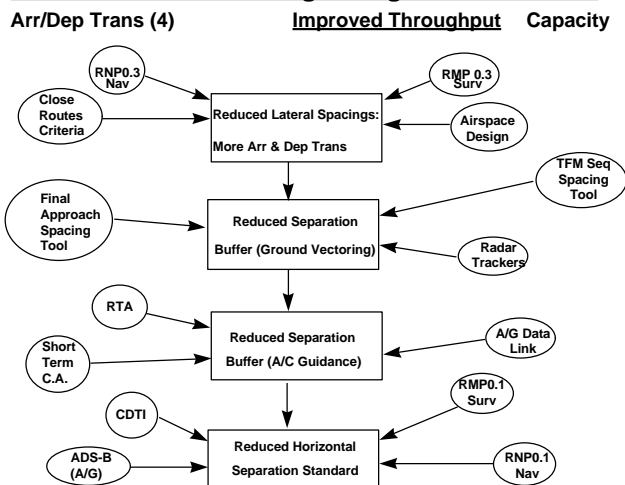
Arr/Dep Trans (4)

Improved Throughput

Capacity

RNP0.3 Nav

RMP 0.3 Surv

Close Routes Criteria

Reduced Lateral Spacings: More Arr & Dep Trans

Airspace Design

TFM Seq Spacing Tool

Final Approach Spacing Tool

Reduced Separation Buffer (Ground Vectoring)

Radar Trackers

RTA

Short Term C.A.

Reduced Separation Buffer (A/C Guidance)

A/G Data Link

CDTI

RMP0.1 Surv

ADS-B (A/G)

Reduced Horizontal Separation Standard

RNP0.1 Nav